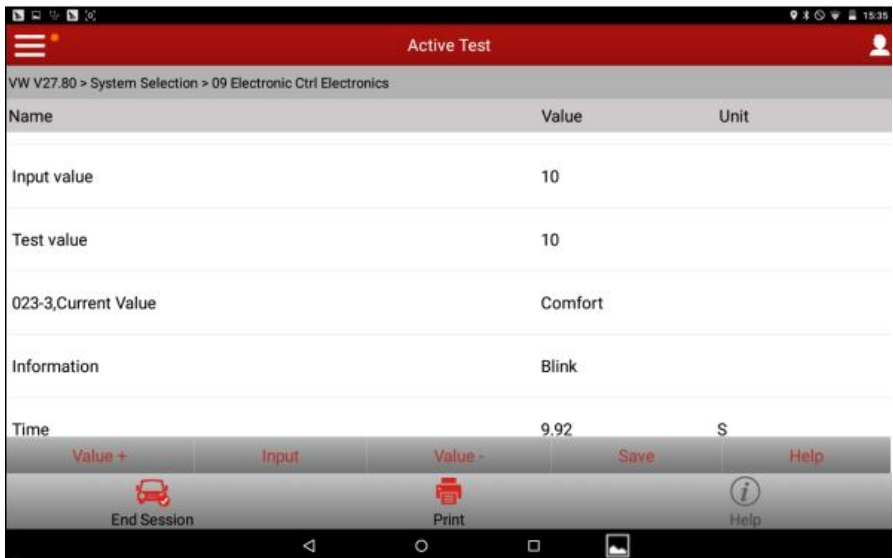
15:35

Active Test

VW V27.80 > System Selection > 09 Electronic Ctrl Electronics

| Name | Value | Unit |
|---|---|---|
| Input value | 10 | |
| Test value | 10 | |
| 023-3,Current Value | Comfort | |
| Information | Blink | |
| Time | 9.92 | S |

Value + Input Value - Save Help

End Session Print Help